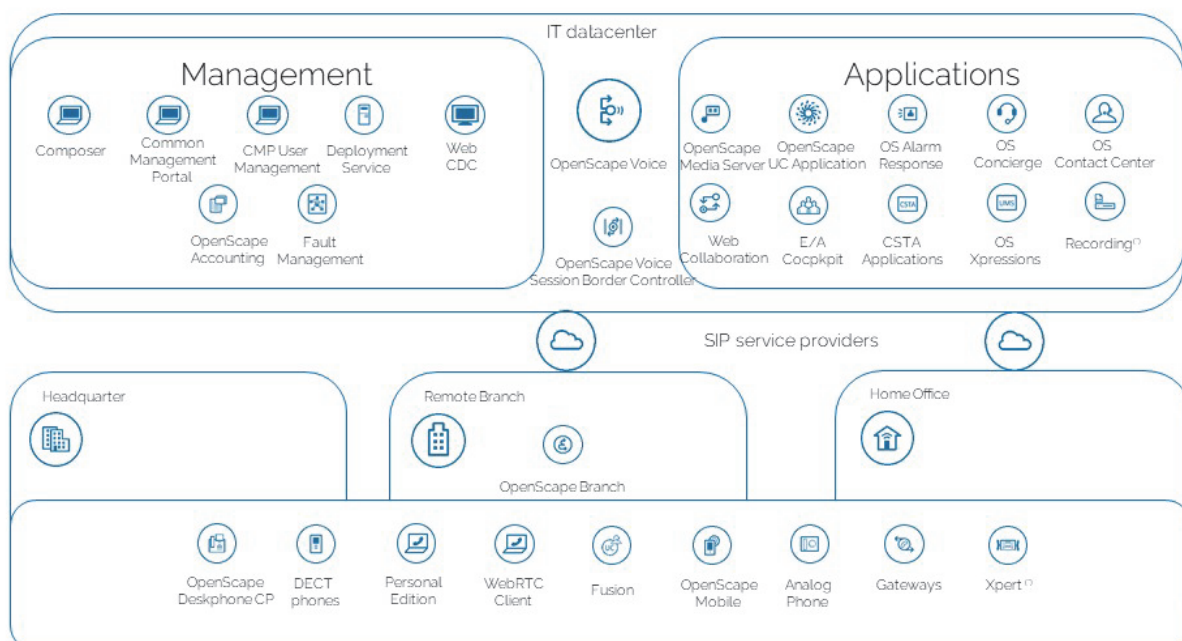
IT datacenter

Management

Composer

Common Management Portal

CMP User Management

Deployment Service

Web CDC

OpenScape Accounting

Fault Management

OpenScape Voice

OpenScape Voice Session Border Controller

Applications

OpenScape Media Server

OpenScape UC Application

OS Alarm Response

OS Concierge

OS Contact Center

Web Collaboration

E/A Cocpkpit

CSTA

CSTA Applications

UMS

OS Xpressions

Recording

SIP service providers

Headquarter

Remote Branch

OpenScape Branch

Home Office

OpenScape Deskphone CP

DECT phones

Personal Edition

WebRTC Client

Fusion

OpenScape Mobile

Analog Phone

Gateways

Xpert